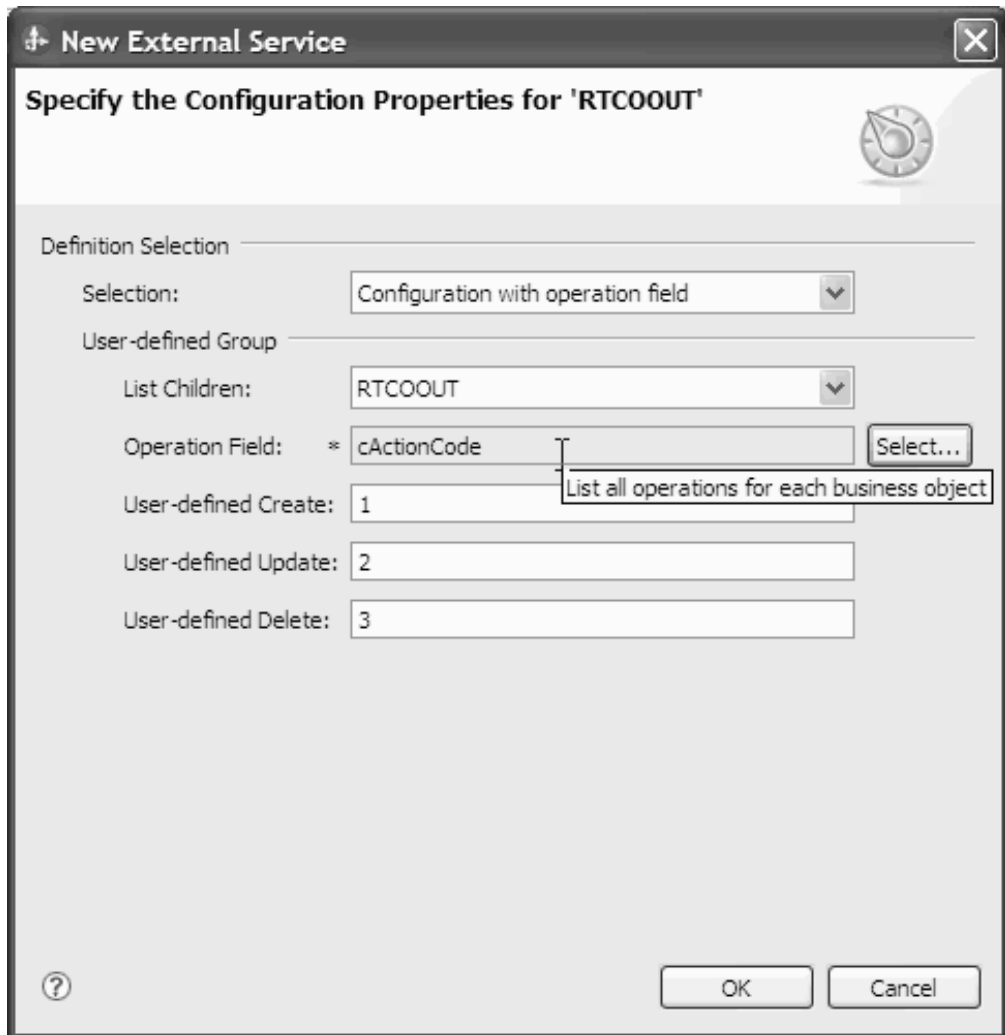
New External Service

Specify the Configuration Properties for 'RTCOOUT'

Definition Selection

Selection: Configuration with operation field

User-defined Group

List Children: RTCOOUT

Operation Field: * cActionCode Select...

List all operations for each business object

User-defined Create: 1

User-defined Update: 2

User-defined Delete: 3

?

OK Cancel